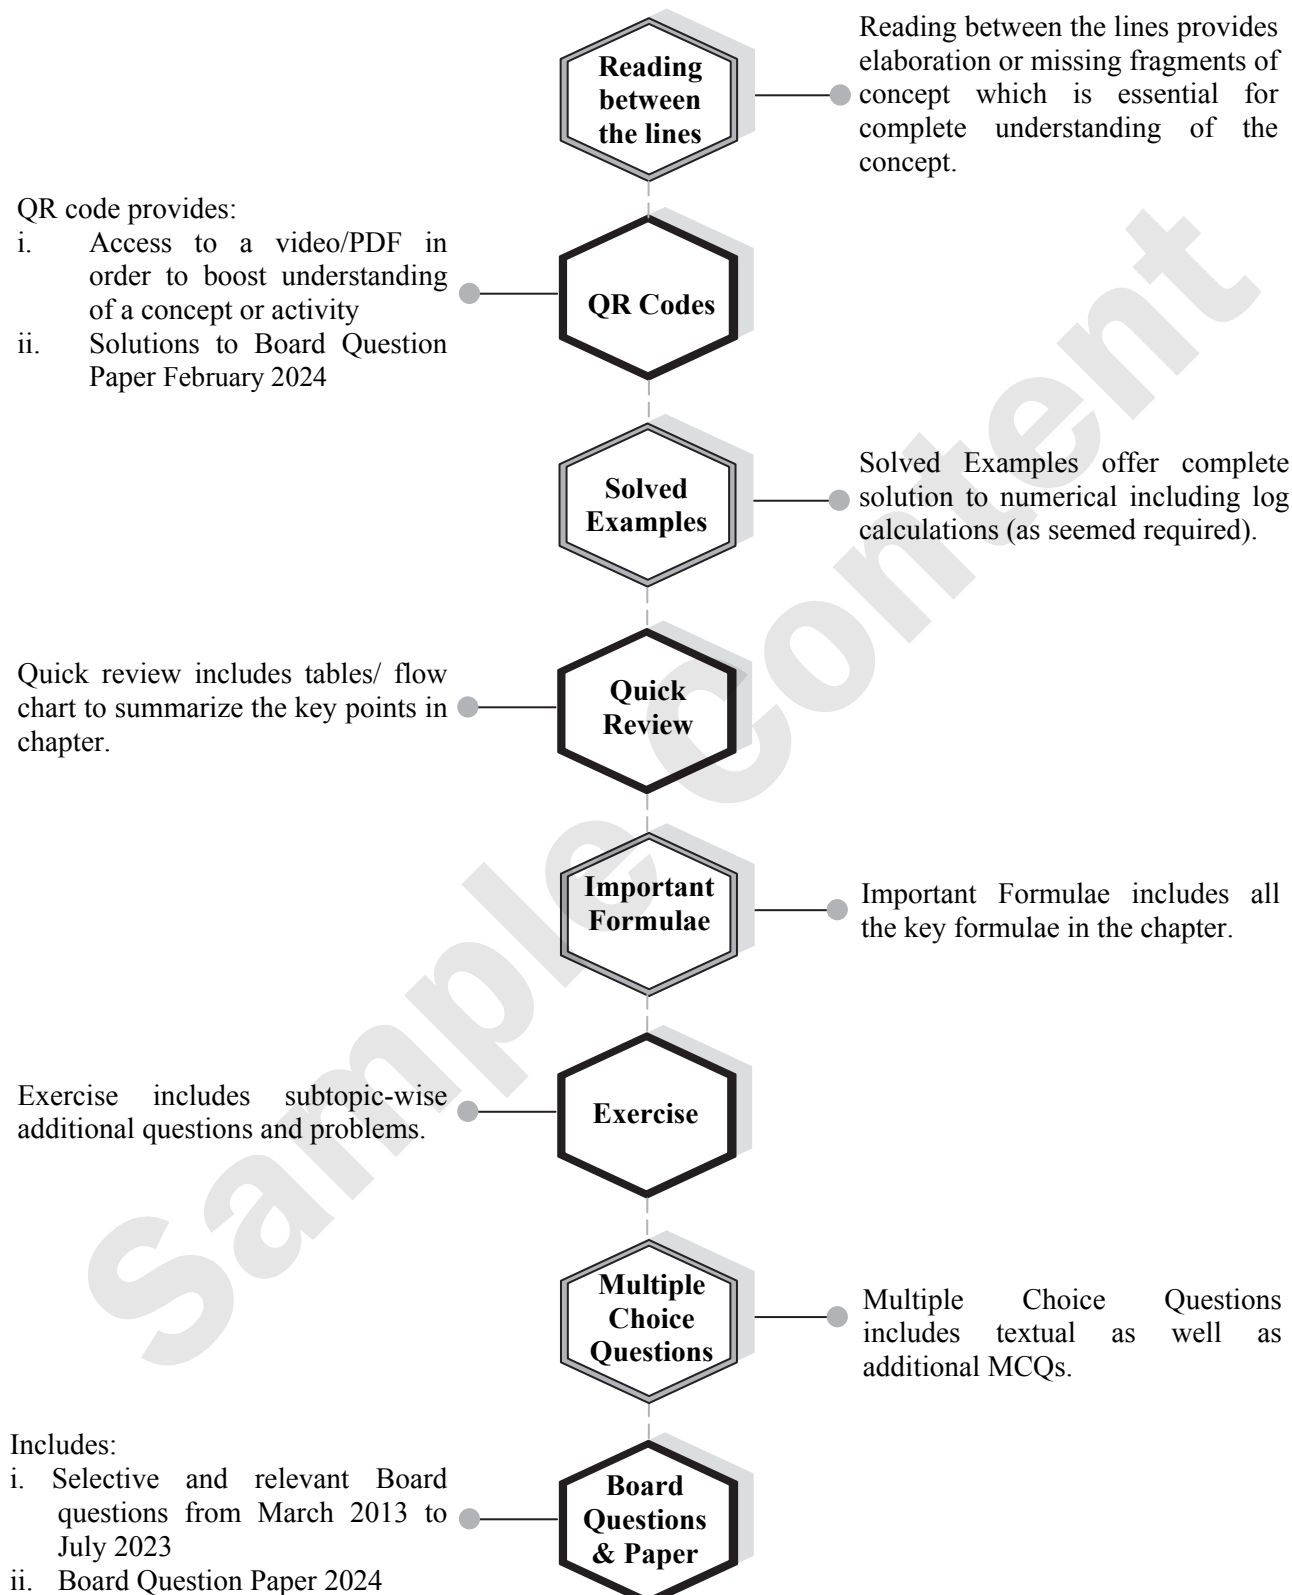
Reading between the lines

Reading between the lines provides elaboration or missing fragments of concept which is essential for complete understanding of the concept.

QR code provides:
i. Access to a video/PDF in order to boost understanding of a concept or activity
ii. Solutions to Board Question Paper February 2024

QR Codes

Solved Examples

Solved Examples offer complete solution to numerical including log calculations (as seemed required).

Quick review includes tables/ flow chart to summarize the key points in chapter.

Quick Review

Important Formulae

Important Formulae includes all the key formulae in the chapter.

Exercise includes subtopic-wise additional questions and problems.

Exercise

Multiple Choice Questions

Multiple Choice Questions includes textual as well as additional MCQs.

Includes:
i. Selective and relevant Board questions from March 2013 to July 2023
ii. Board Question Paper 2024

Board Questions & Paper

Sample Content